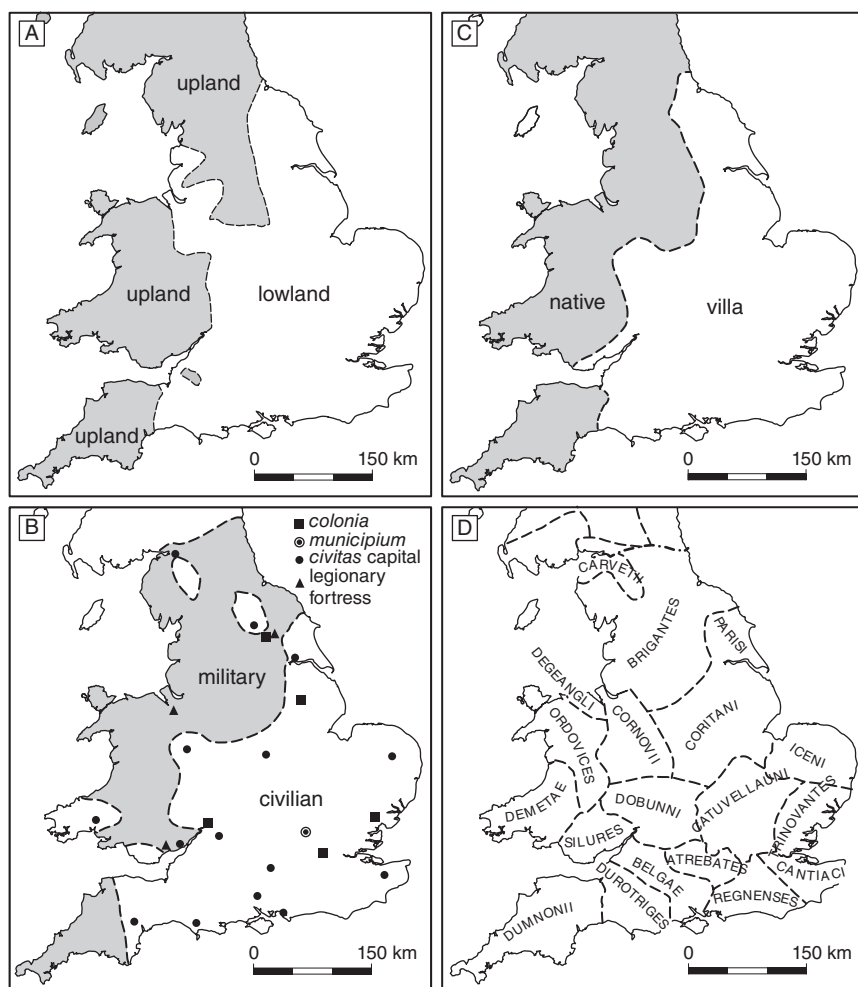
A

upland

upland

lowland

upland

0 150 km

C

native

villa

0 150 km

B

■ *colonia*
◉ *municipium*
● *civitas* capital
▲ legionary fortress

military

civilian

0 150 km

D

CARVETII

BRIGANTES

PARISI

DEGEANGLI

ORDOVICES

CORNOVII

CORITANI

ICENI

DEMETAE

DOBUNNI

CATUVELLAUNI

TRINOVANTES

SILURES

ATREBATES

BELGAE

CANTIACI

DUROTRIGES

REGNENSES

DUMNONII

0 150 km